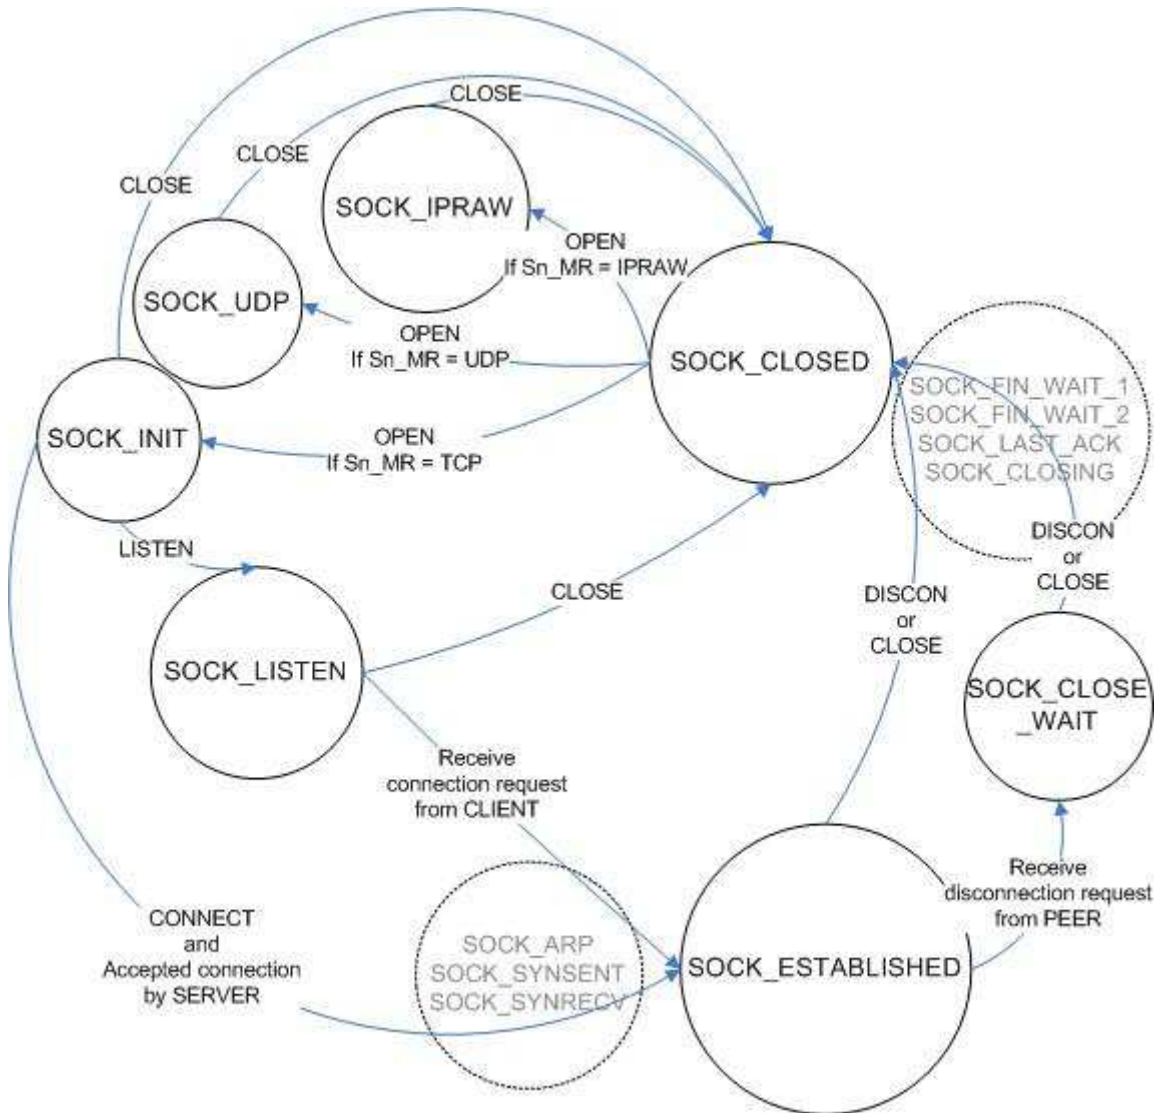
CLOSE

CLOSE

CLOSE

SOCK_IPRAW

OPEN
If Sn_MR = IPRAW

SOCK_UDP

OPEN
If Sn_MR = UDP

SOCK_CLOSED

SOCK_FIN_WAIT_1
SOCK_FIN_WAIT_2
SOCK_LAST_ACK
SOCK_CLOSING

SOCK_INIT

OPEN
If Sn_MR = TCP

DISCON
or
CLOSE

LISTEN

CLOSE

DISCON
or
CLOSE

SOCK_LISTEN

SOCK_CLOSE
_WAIT

Receive
connection request
from CLIENT

Receive
disconnection request
from PEER

CONNECT
and
Accepted connection
by SERVER

SOCK_ARP
SOCK_SYNSENT
SOCK_SYNRECV

SOCK_ESTABLISHED